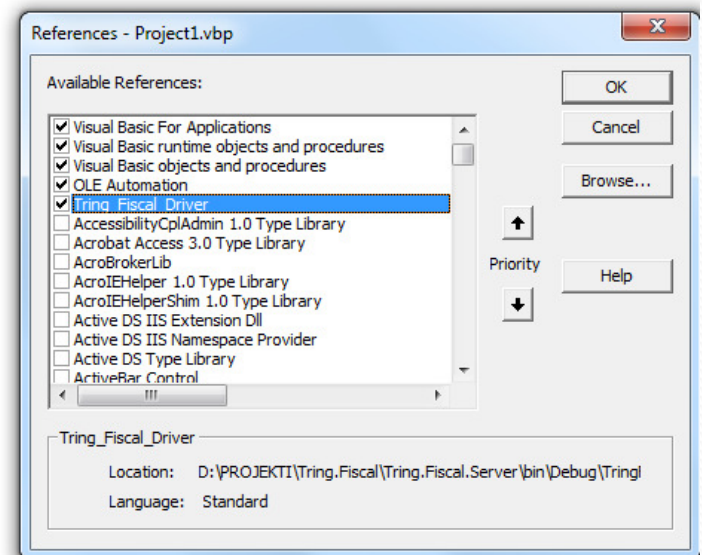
References - Project1.vbp

Available References:

Visual Basic For Applications
Visual Basic runtime objects and procedures
Visual Basic objects and procedures
OLE Automation
Tring_Fiscal_Driver
AccessibilityCplAdmin 1.0 Type Library
Acrobat Access 3.0 Type Library
AcroBrokerLib
AcroIEHelper 1.0 Type Library
AcroIEHelperShim 1.0 Type Library
Active DS IIS Extension Dll
Active DS IIS Namespace Provider
Active DS Type Library
ActiveBar Control

OK
Cancel
Browse...
Priority
Help

Tring_Fiscal_Driver
Location: D:\PROJEKTI\Tring.Fiscal\Tring.Fiscal.Server\bin\Debug\Tringl
Language: Standard